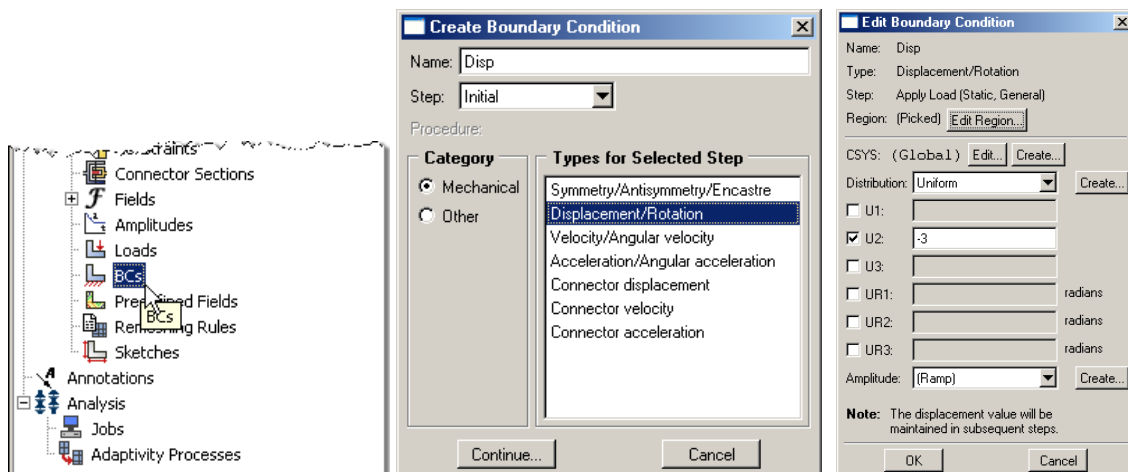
Constraints
Connector Sections
Fields
Amplitudes
Loads
BCs
Pre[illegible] Fields
BCs
Remeshing Rules
Sketches
Annotations
Analysis
Jobs
Adaptivity Processes

Create Boundary Condition
Name: Disp
Step: Initial
Procedure:
Category
Mechanical
Other
Types for Selected Step
Symmetry/Antisymmetry/Encastre
Displacement/Rotation
Velocity/Angular velocity
Acceleration/Angular acceleration
Connector displacement
Connector velocity
Connector acceleration
Continue...
Cancel

Edit Boundary Condition
Name: Disp
Type: Displacement/Rotation
Step: Apply Load (Static, General)
Region: (Picked) Edit Region...
CSYS: (Global) Edit... Create...
Distribution: Uniform Create...
U1:
U2: -3
U3:
UR1: radians
UR2: radians
UR3: radians
Amplitude: (Ramp) Create...
Note: The displacement value will be maintained in subsequent steps.
OK
Cancel